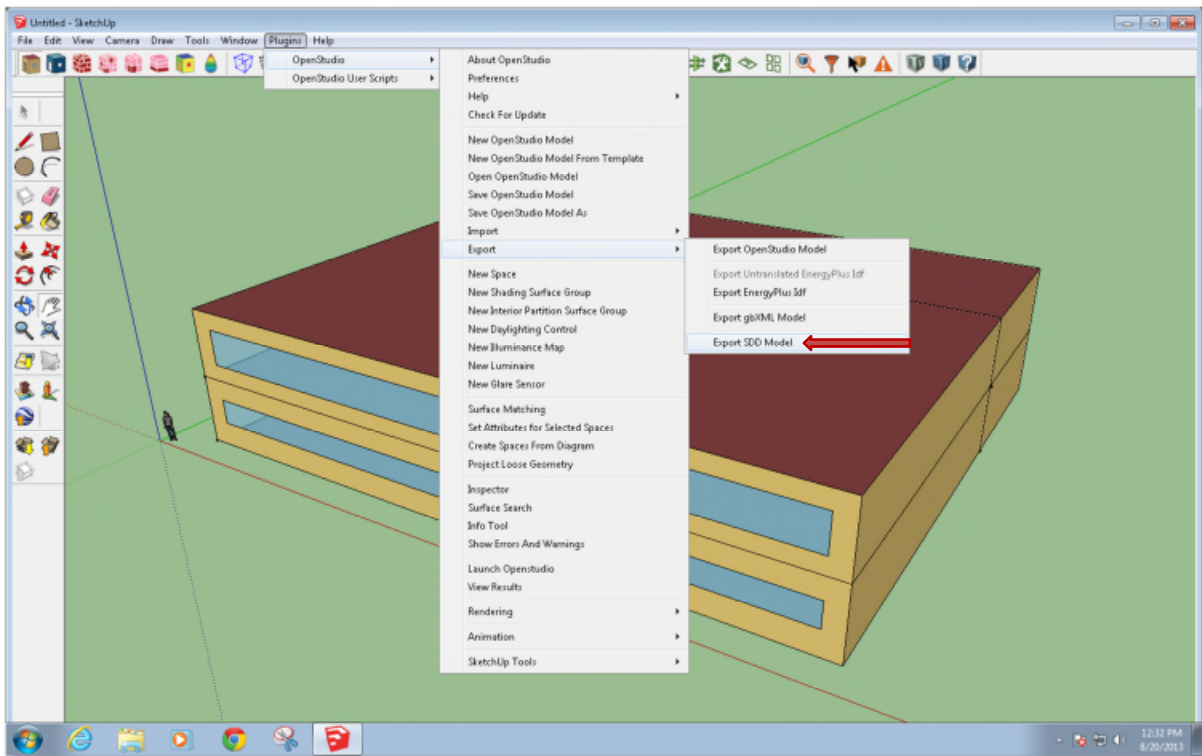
Untitled - SketchUp

File Edit View Camera Draw Tools Window Plugins Help

OpenStudio
OpenStudio User Scripts

About OpenStudio
Preferences
Help
Check For Update
New OpenStudio Model
New OpenStudio Model From Template
Open OpenStudio Model
Save OpenStudio Model
Save OpenStudio Model As
Import
Export
New Space
New Shading Surface Group
New Interior Partition Surface Group
New Daylighting Control
New Illuminance Map
New Luminaire
New Glare Sensor
Surface Matching
Set Attributes for Selected Spaces
Create Spaces From Diagram
Project Loose Geometry
Inspector
Surface Search
Info Tool
Show Errors And Warnings
Launch Openstudio
View Results
Rendering
Animation
SketchUp Tools

Export OpenStudio Model
Export Untranslated EnergyPlus Idf
Export EnergyPlus Idf
Export gbXML Model
Export SDD Model

12:32 PM
8/20/2013